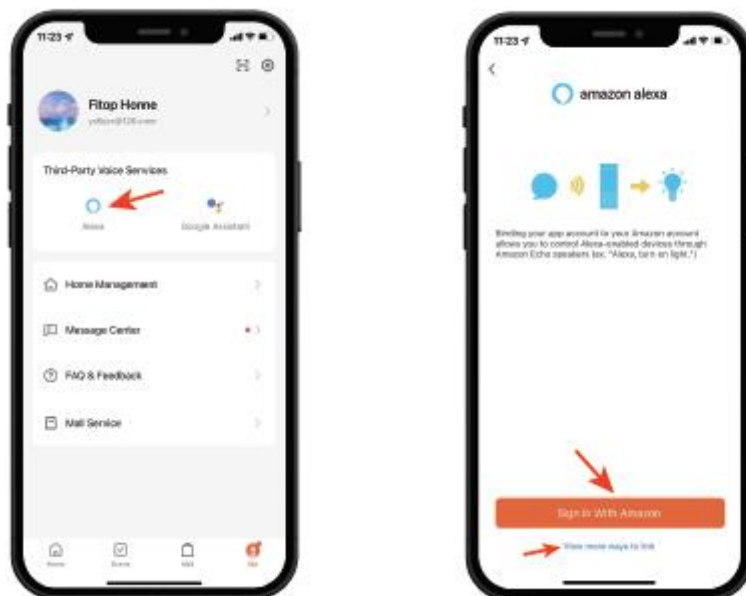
11:23

Fitop Home

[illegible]

Third-Party Voice Services

Alexa

Google Assistant

Home Management

Message Center

FAQ & Feedback

Mall Service

Home

Scene

Mall

Me

11:23

amazon alexa

Binding your app account to your Amazon account allows you to control Alexa-enabled devices through Amazon Echo speakers (ex. "Alexa, turn on light.")

Sign In With Amazon

View more ways to link